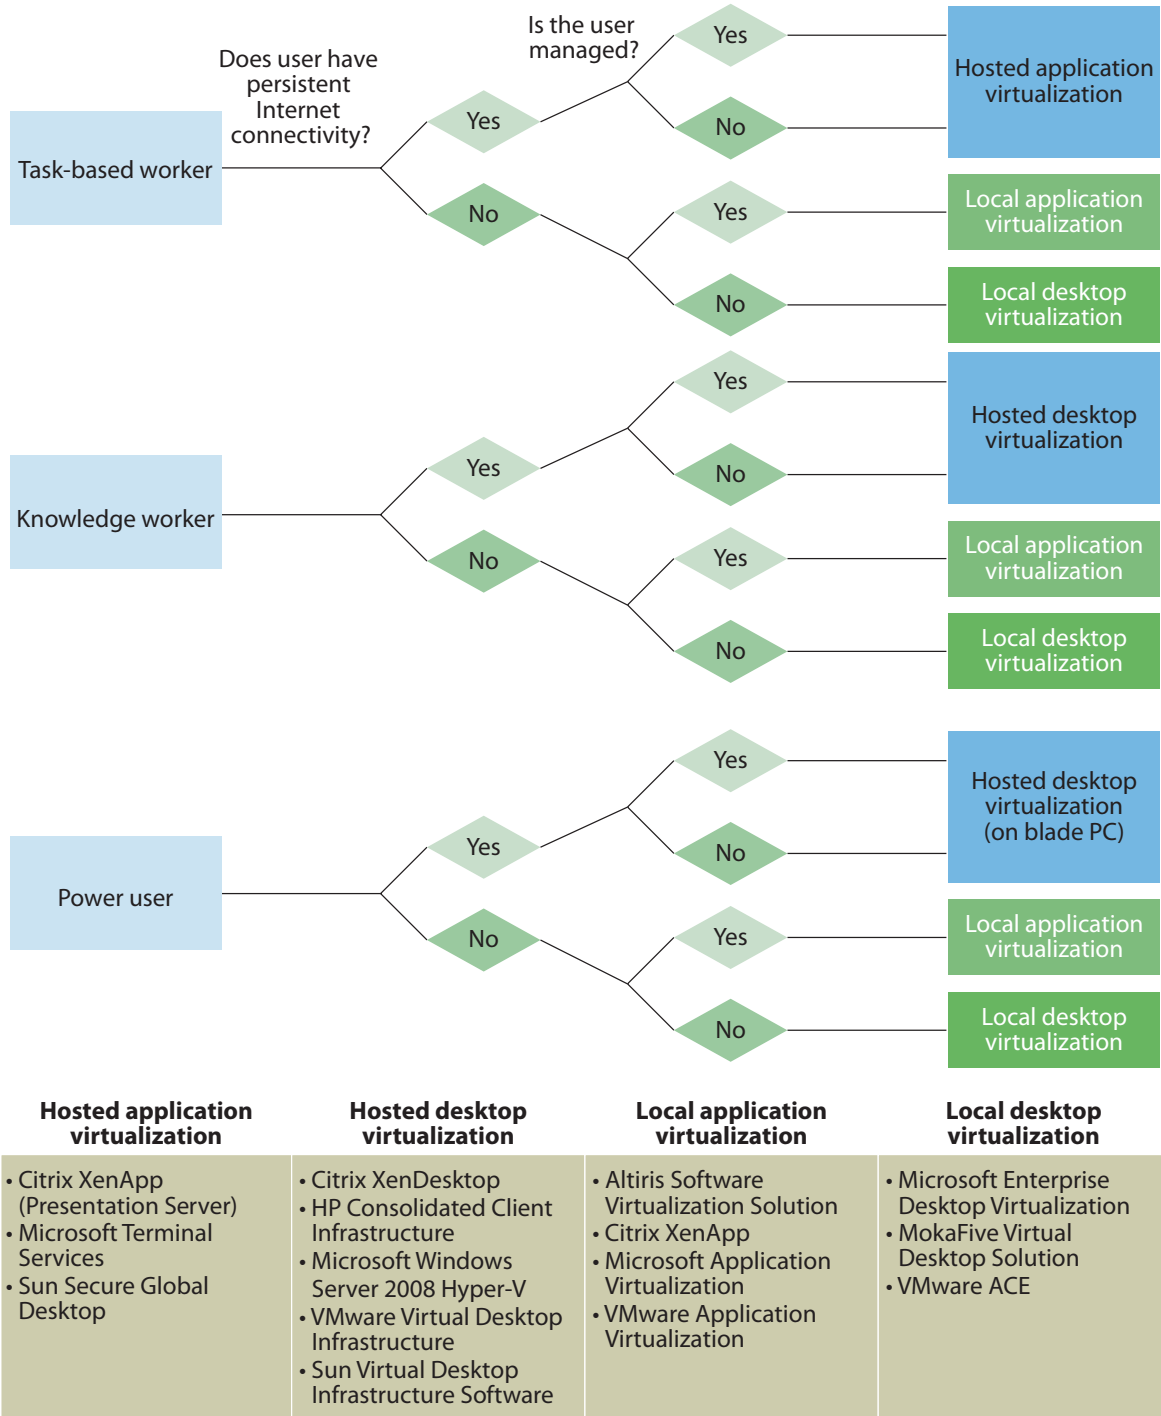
Does user have persistent Internet connectivity?

Is the user managed?

Task-based worker

Yes

No

Yes

No

Yes

No

Hosted application virtualization

Local application virtualization

Local desktop virtualization

Knowledge worker

Yes

No

Yes

No

Yes

No

Hosted desktop virtualization

Local application virtualization

Local desktop virtualization

Power user

Yes

No

Yes

No

Yes

No

Hosted desktop virtualization (on blade PC)

Local application virtualization

Local desktop virtualization

| Hosted application virtualization | Hosted desktop virtualization | Local application virtualization | Local desktop virtualization |
|---|---|---|---|
| • Citrix XenApp (Presentation Server) • Microsoft Terminal Services • Sun Secure Global Desktop | • Citrix XenDesktop • HP Consolidated Client Infrastructure • Microsoft Windows Server 2008 Hyper-V • VMware Virtual Desktop Infrastructure • Sun Virtual Desktop Infrastructure Software | • Altiris Software Virtualization Solution • Citrix XenApp • Microsoft Application Virtualization • VMware Application Virtualization | • Microsoft Enterprise Desktop Virtualization • MokaFive Virtual Desktop Solution • VMware ACE |